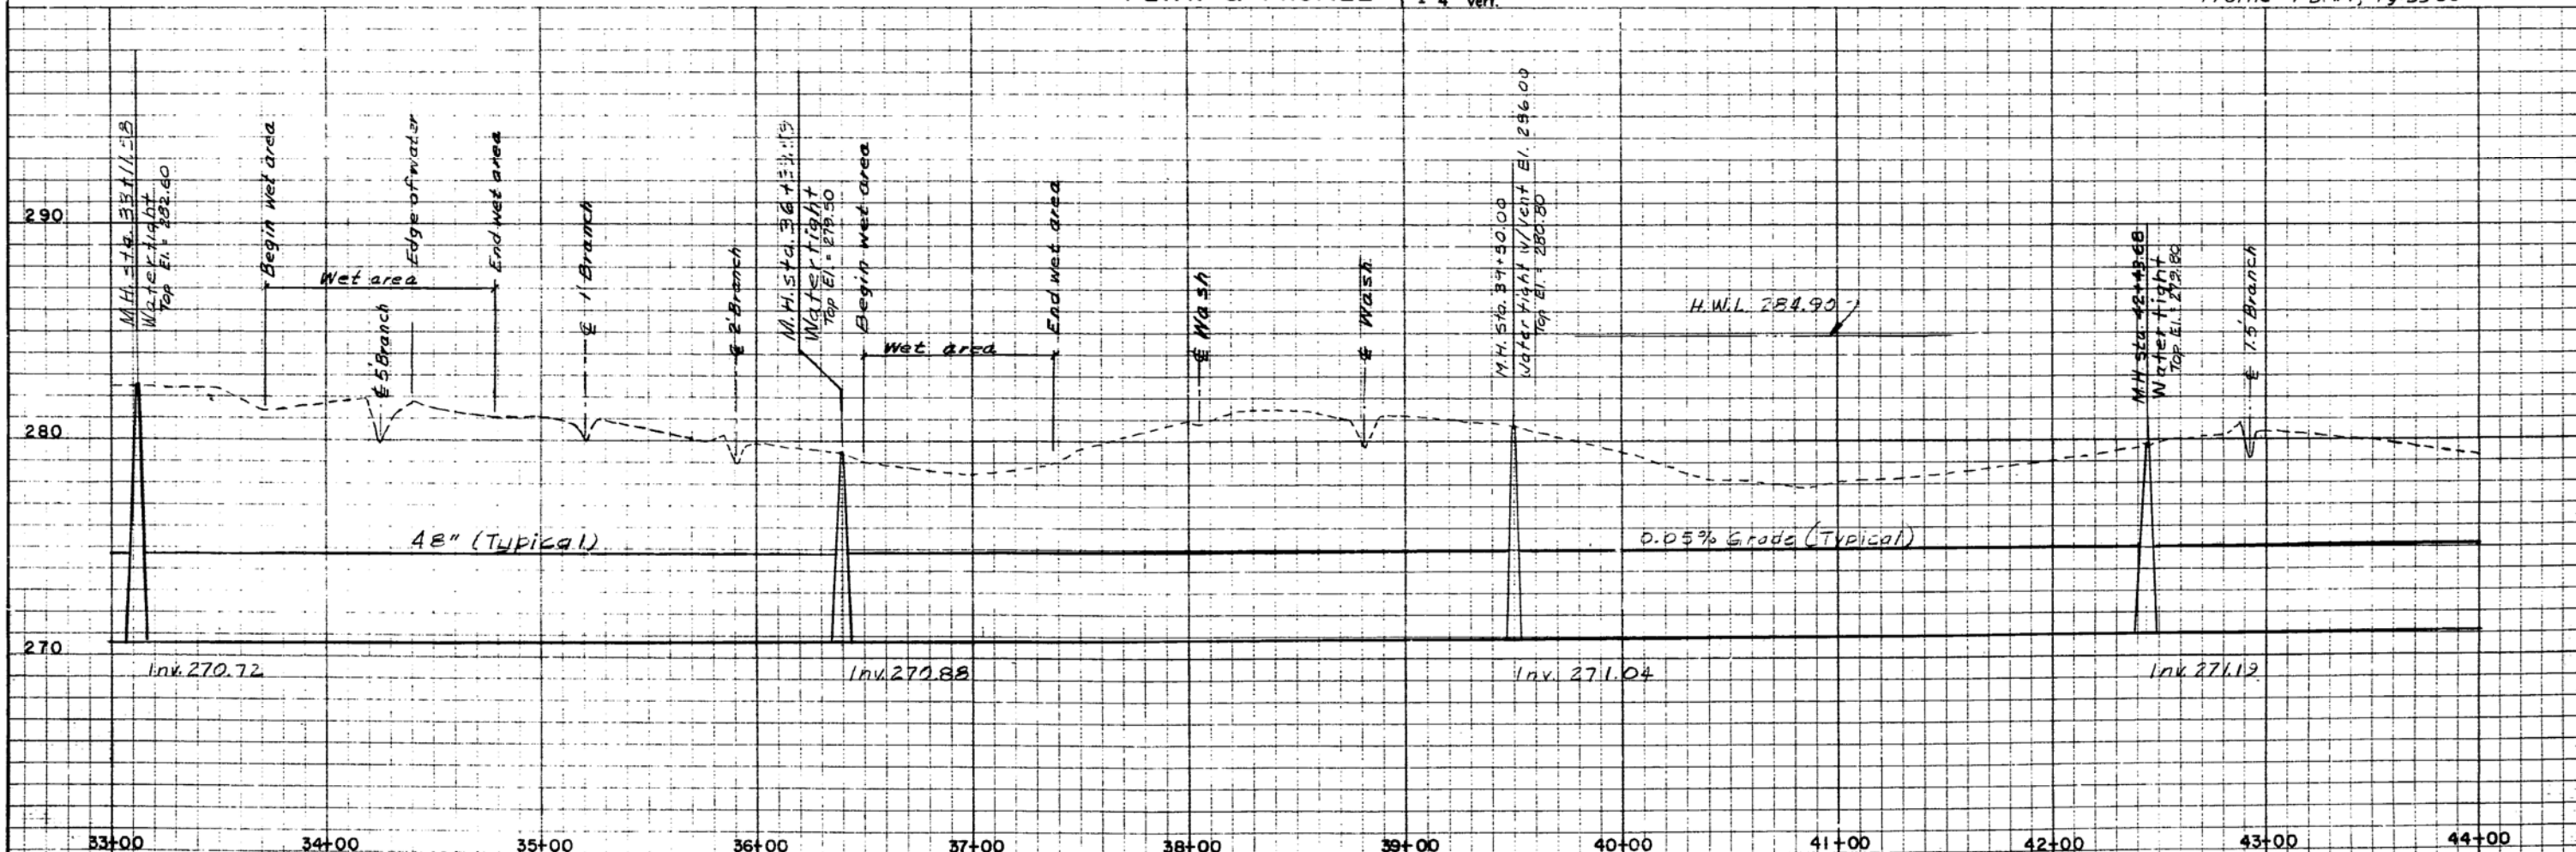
290

280

270

M.H. sta. 33+11.58
Water tight
Top El. = 282.60

Begin wet area

Wet area

℄ 5 Branch

Edge of water

End wet area

℄ 1' Branch

℄ 2' Branch

M.H. sta. 36+33.19
Water tight
Top El. = 279.50

Begin wet area

Wet area

End wet area

℄ Wash

℄ Wash

M.H. Sta. 39+50.00
Water tight w/vent El. 296.00
Top El. = 280.80

H.W.L. 284.90

M.H. sta. 42+48.68
Water tight
Top El. 279.80

℄ 1.5' Branch

48" (Typical)

0.05% Grade (Typical)

Inv. 270.72

Inv. 270.88

Inv. 271.04

Inv. 271.19

33+00
34+00
35+00
36+00
37+00
38+00
39+00
40+00
41+00
42+00
43+00
44+00